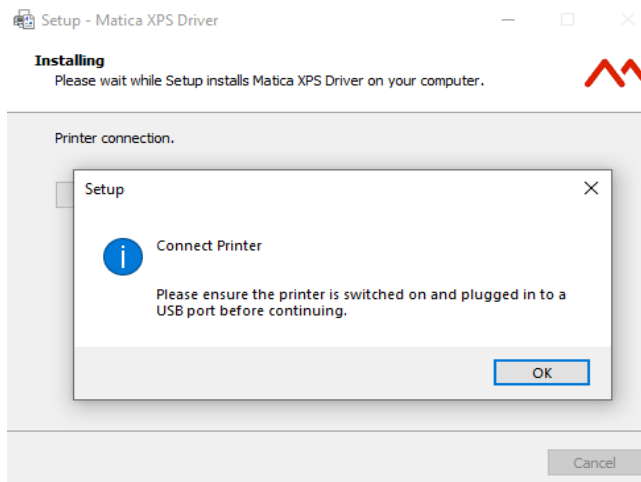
Setup - Matica XPS Driver

Installing
Please wait while Setup installs Matica XPS Driver on your computer.

Printer connection.

Setup

Connect Printer

Please ensure the printer is switched on and plugged in to a USB port before continuing.

OK

Cancel